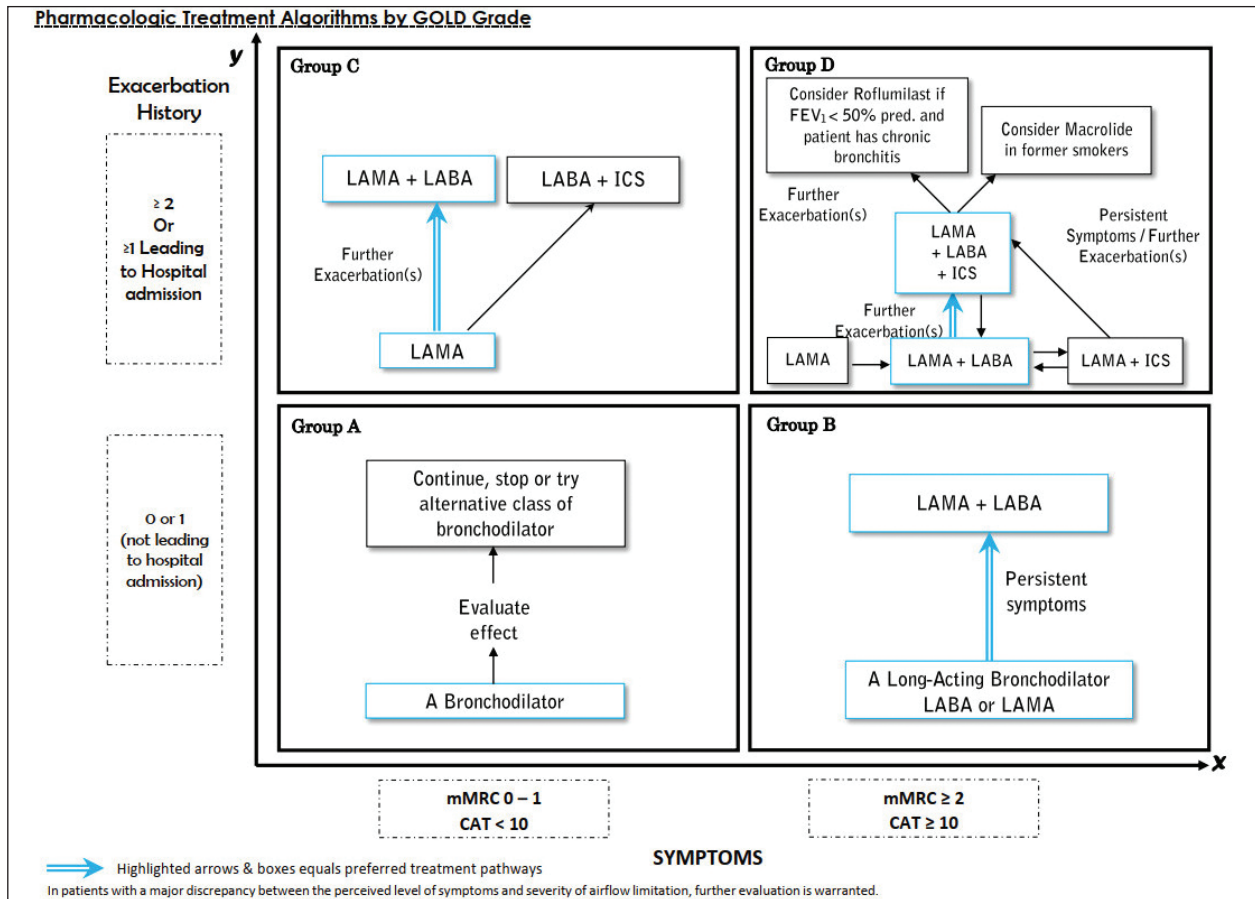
Pharmacologic Treatment Algorithms by GOLD Grade

y

Exacerbation History

≥ 2
Or
≥1 Leading to Hospital admission

0 or 1
(not leading to hospital admission)

Group C

LAMA + LABA

LABA + ICS

Further Exacerbation(s)

LAMA

Group D

Consider Roflumilast if $FEV_1 < 50\%$ pred. and patient has chronic bronchitis

Consider Macrolide in former smokers

Further Exacerbation(s)

LAMA + LABA + ICS

Persistent Symptoms / Further Exacerbation(s)

Further Exacerbation(s)

LAMA

LAMA + LABA

LAMA + ICS

Group A

Continue, stop or try alternative class of bronchodilator

Evaluate effect

A Bronchodilator

Group B

LAMA + LABA

Persistent symptoms

A Long-Acting Bronchodilator LABA or LAMA

x

mMRC 0 – 1
CAT < 10

mMRC ≥ 2
CAT ≥ 10

Highlighted arrows & boxes equals preferred treatment pathways

SYMPTOMS

In patients with a major discrepancy between the perceived level of symptoms and severity of airflow limitation, further evaluation is warranted.